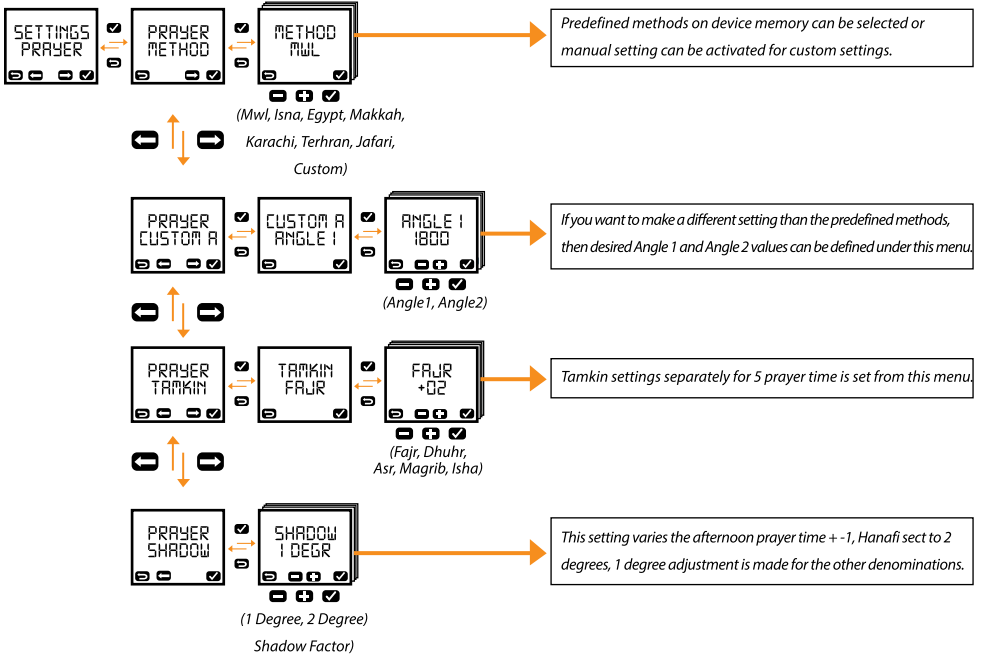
SETTINGS PRAYER

PRAYER METHOD

METHOD MWL

(Mwl, Isna, Egypt, Makkah, Karachi, Terhran, Jafari, Custom)

Predefined methods on device memory can be selected or manual setting can be activated for custom settings.

PRAYER CUSTOM A

CUSTOM A ANGLE 1

ANGLE 1 1800

(Angle1, Angle2)

If you want to make a different setting than the predefined methods, then desired Angle 1 and Angle 2 values can be defined under this menu.

PRAYER TAMKIN

TAMKIN FAJR

FAJR +02

(Fajr, Dhuhr, Asr, Magrib, Isha)

Tamkin settings separately for 5 prayer time is set from this menu.

PRAYER SHADOW

SHADOW 1 DEGR

(1 Degree, 2 Degree) Shadow Factor)

This setting varies the afternoon prayer time + -1, Hanafi sect to 2 degrees, 1 degree adjustment is made for the other denominations.